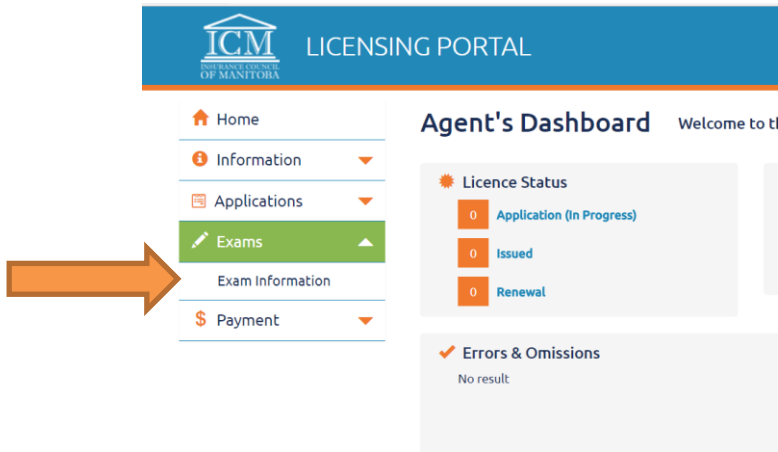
ICM
INSURANCE COUNCIL OF MANITOBA

LICENSING PORTAL

Home
Information
Applications
Exams
Exam Information
Payment

Agent's Dashboard

Welcome to th

Licence Status

0 Application (In Progress)
0 Issued
0 Renewal

Errors & Omissions

No result